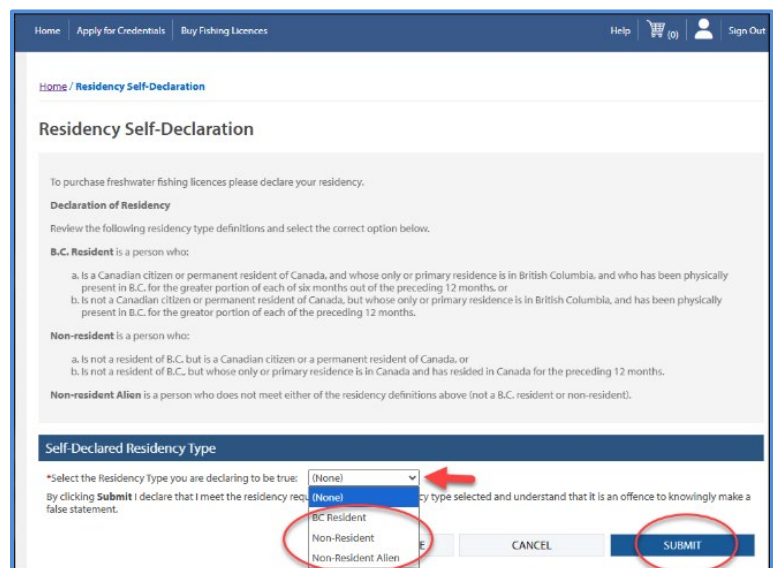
Home | Apply for Credentials | Buy Fishing Licences

Help (0) Sign Out

Home / Residency Self-Declaration

Residency Self-Declaration

To purchase freshwater fishing licences please declare your residency.

Declaration of Residency

Review the following residency type definitions and select the correct option below.

B.C. Resident is a person who:

a. is a Canadian citizen or permanent resident of Canada, and whose only or primary residence is in British Columbia, and who has been physically present in B.C. for the greater portion of each of six months out of the preceding 12 months, or
b. is not a Canadian citizen or permanent resident of Canada, but whose only or primary residence is in British Columbia, and has been physically present in B.C. for the greator portion of each of the preceding 12 months.

Non-resident is a person who:

a. is not a resident of B.C. but is a Canadian citizen or a permanent resident of Canada, or
b. is not a resident of B.C., but whose only or primary residence is in Canada and has resided in Canada for the preceding 12 months.

Non-resident Alien is a person who does not meet either of the residency definitions above (not a B.C. resident or non-resident).

Self-Declared Residency Type

*Select the Residency Type you are declaring to be true: (None)

By clicking Submit I declare that I meet the residency requ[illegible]cy type selected and understand that it is an offence to knowingly make a false statement.

(None)
BC Resident
Non-Resident
Non-Resident Alien

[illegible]E CANCEL SUBMIT